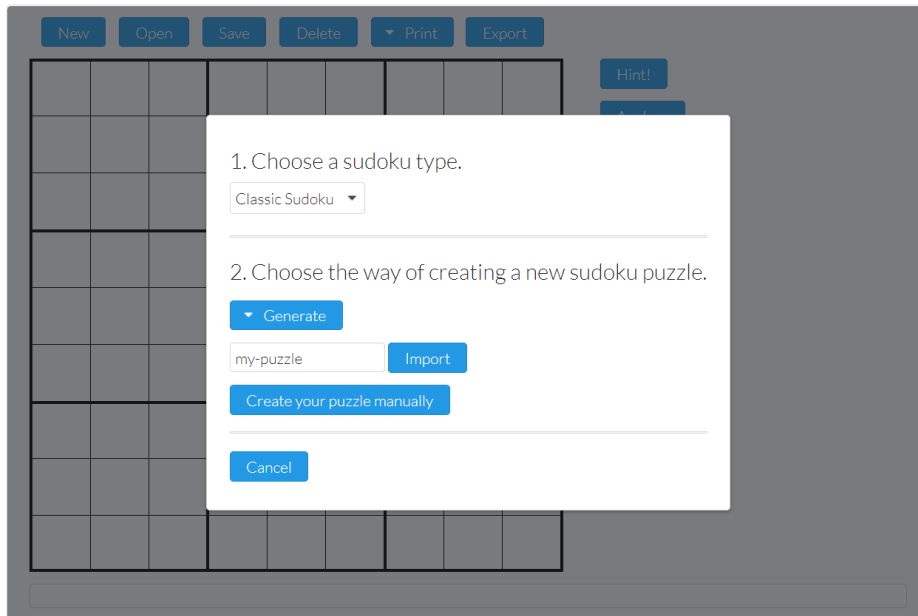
New Open Save Delete Print Export

Hint!

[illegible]

1. Choose a sudoku type.

Classic Sudoku

2. Choose the way of creating a new sudoku puzzle.

Generate

my-puzzle Import

Create your puzzle manually

Cancel